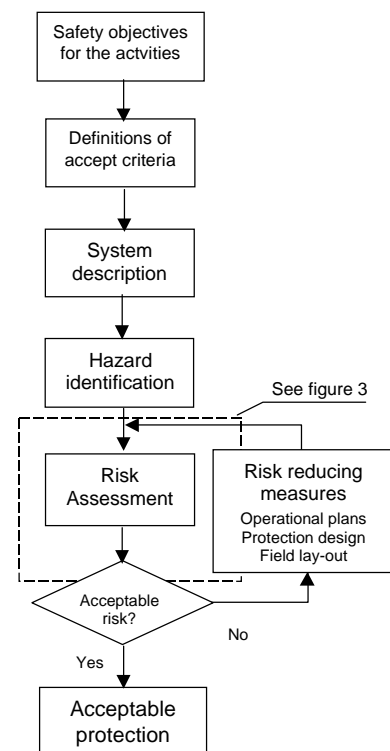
Safety objectives for the actvities

Definitions of accept criteria

System description

Hazard identification

See figure 3

Risk Assessment

Risk reducing measures
Operational plans
Protection design
Field lay-out

Acceptable risk?

No

Yes

Acceptable protection